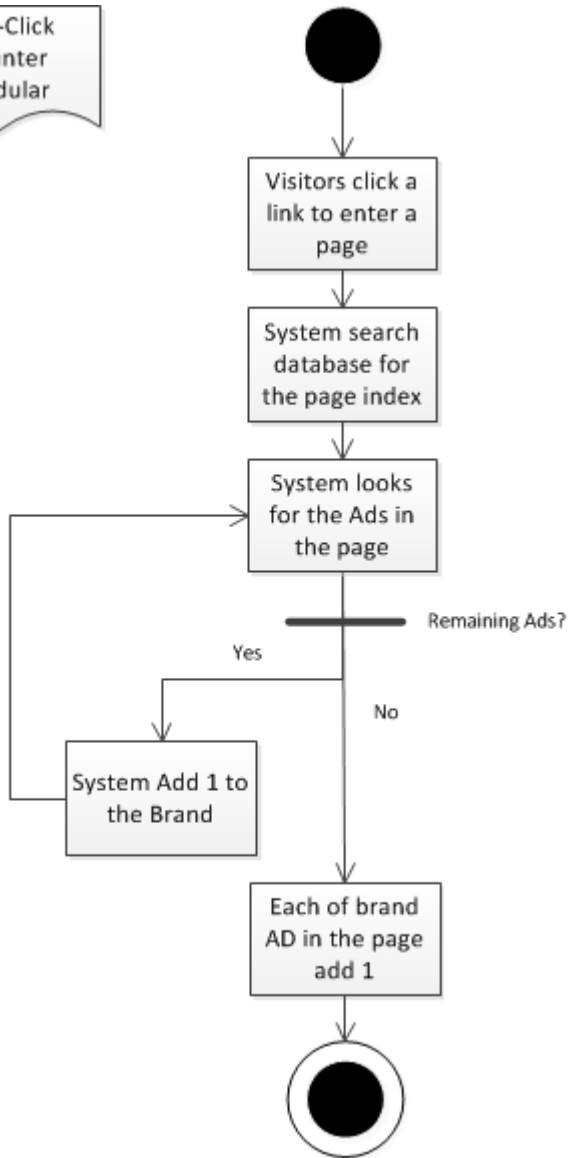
-Click
nter
dular

Visitors click a link to enter a page

System search database for the page index

System looks for the Ads in the page

Remaining Ads?

Yes

No

System Add 1 to the Brand

Each of brand AD in the page add 1